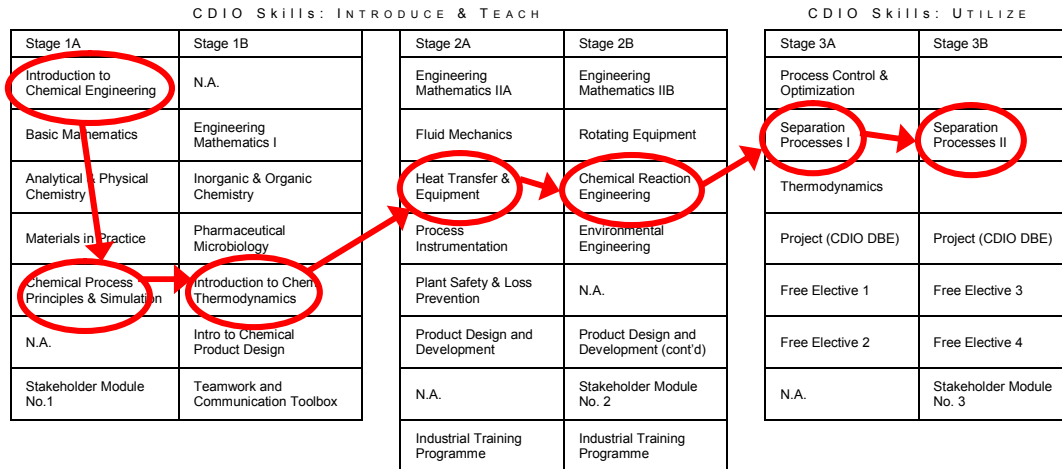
CDIO Skills: INTRODUCE & TEACH

| Stage 1A | Stage 1B |
|---|---|
| Introduction to Chemical Engineering | N.A. |
| Basic Mathematics | Engineering Mathematics I |
| Analytical & Physical Chemistry | Inorganic & Organic Chemistry |
| Materials in Practice | Pharmaceutical Microbiology |
| Chemical Process Principles & Simulation | Introduction to Chem Thermodynamics |
| N.A. | Intro to Chemical Product Design |
| Stakeholder Module No.1 | Teamwork and Communication Toolbox |

| Stage 2A | Stage 2B |
|---|---|
| Engineering Mathematics IIA | Engineering Mathematics IIB |
| Fluid Mechanics | Rotating Equipment |
| Heat Transfer & Equipment | Chemical Reaction Engineering |
| Process Instrumentation | Environmental Engineering |
| Plant Safety & Loss Prevention | N.A. |
| Product Design and Development | Product Design and Development (cont'd) |
| N.A. | Stakeholder Module No. 2 |
| Industrial Training Programme | Industrial Training Programme |

CDIO Skills: UTILIZE

| Stage 3A | Stage 3B |
|---|---|
| Process Control & Optimization | |
| Separation Processes I | Separation Processes II |
| Thermodynamics | |
| Project (CDIO DBE) | Project (CDIO DBE) |
| Free Elective 1 | Free Elective 3 |
| Free Elective 2 | Free Elective 4 |
| N.A. | Stakeholder Module No. 3 |